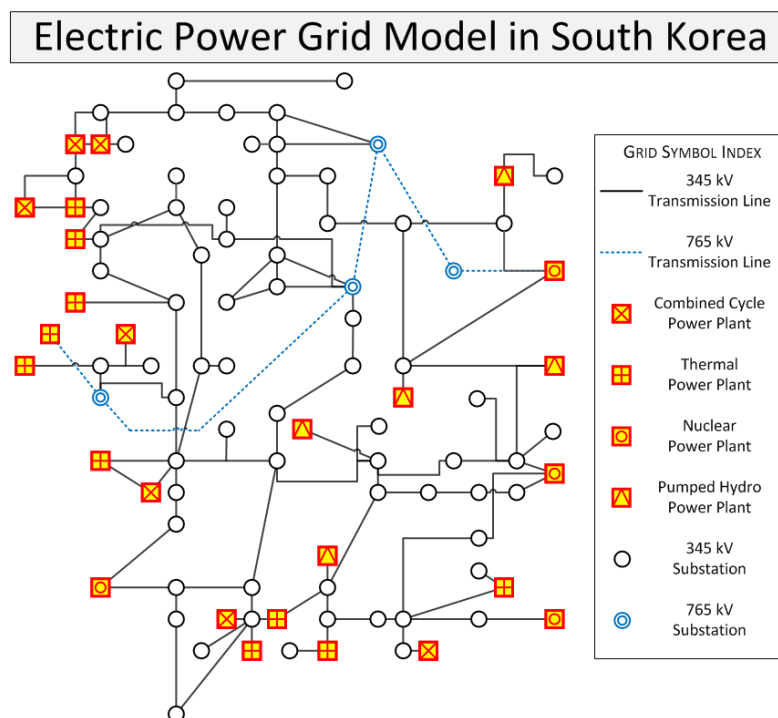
Electric Power Grid Model in South Korea

GRID SYMBOL INDEX

345 kV Transmission Line

765 kV Transmission Line

Combined Cycle Power Plant

Thermal Power Plant

Nuclear Power Plant

Pumped Hydro Power Plant

345 kV Substation

765 kV Substation